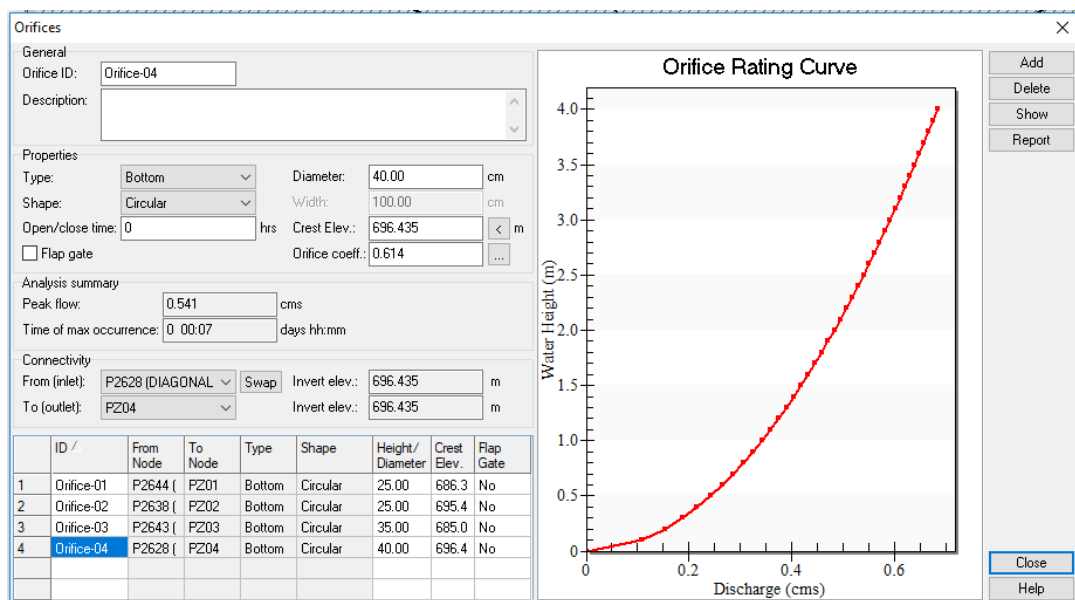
Orifices

General
Orifice ID: Orifice-04
Description:

Properties
Type: Bottom
Shape: Circular
Open/close time: 0 hrs
Flap gate
Diameter: 40.00 cm
Width: 100.00 cm
Crest Elev.: 696.435 < m
Orifice coeff.: 0.614 ...

Analysis summary
Peak flow: 0.541 cms
Time of max occurrence: 0 00:07 days hh:mm

Connectivity
From (inlet): P2628 (DIAGONAL Swap Invert elev.: 696.435 m
To (outlet): PZ04 Invert elev.: 696.435 m

| | ID | From Node | To Node | Type | Shape | Height/ Diameter | Crest Elev. | Flap Gate |
|---|---|---|---|---|---|---|---|---|
| 1 | Orifice-01 | P2644 ( | PZ01 | Bottom | Circular | 25.00 | 686.3 | No |
| 2 | Orifice-02 | P2638 ( | PZ02 | Bottom | Circular | 25.00 | 695.4 | No |
| 3 | Orifice-03 | P2643 ( | PZ03 | Bottom | Circular | 35.00 | 685.0 | No |
| 4 | Orifice-04 | P2628 ( | PZ04 | Bottom | Circular | 40.00 | 696.4 | No |

Orifice Rating Curve
Water Height (m)
4.0
3.5
3.0
2.5
2.0
1.5
1.0
0.5
0
0
0.2
0.4
0.6
Discharge (cms)

Add
Delete
Show
Report
Close
Help